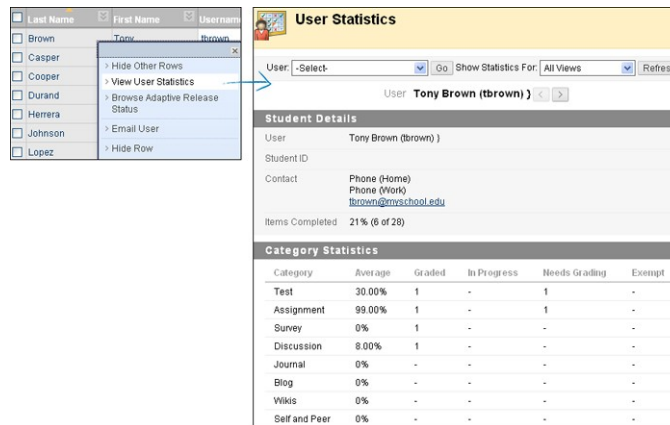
| Last Name | First Name | Usernam |
|---|---|---|
| Brown | Tony | tbrown |
| Casper | | |
| Cooper | | |
| Durand | | |
| Herrera | | |
| Johnson | | |
| Lopez | | |

×
> Hide Other Rows
> View User Statistics
> Browse Adaptive Release Status
> Email User
> Hide Row

User Statistics

User: -Select- Go Show Statistics For: All Views Refres

User Tony Brown (tbrown) )

Student Details

User Tony Brown (tbrown) )

Student ID

Contact Phone (Home) Phone (Work) tbrown@myschool.edu

Items Completed 21% (6 of 28)

Category Statistics

| Category | Average | Graded | In Progress | Needs Grading | Exempt |
|---|---|---|---|---|---|
| Test | 30.00% | 1 | - | 1 | - |
| Assignment | 99.00% | 1 | - | 1 | - |
| Survey | 0% | 1 | - | - | - |
| Discussion | 8.00% | 1 | - | - | - |
| Journal | 0% | - | - | - | - |
| Blog | 0% | - | - | - | - |
| Wikis | 0% | - | - | - | - |
| Self and Peer | 0% | - | - | - | - |